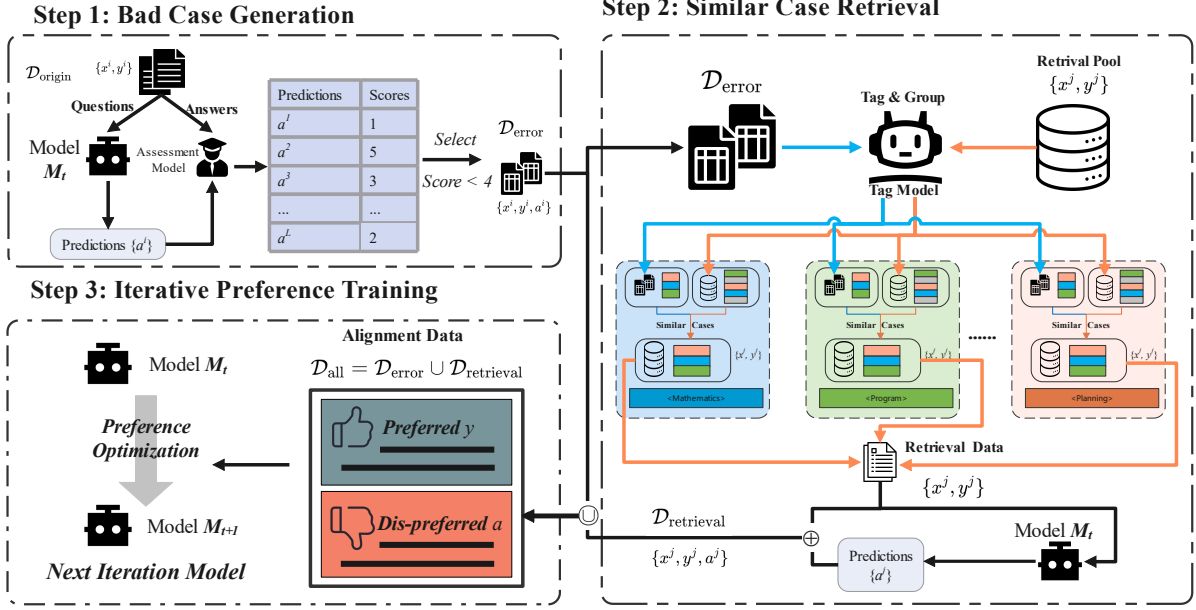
Step 1: Bad Case Generation

$\mathcal{D}_{\text{origin}}$ $\{x^i, y^i\}$

Questions

Answers

Model $M_t$

Assessment Model

Predictions $\{a^i\}$

| Predictions | Scores |
|---|---|
| $a^1$ | 1 |
| $a^2$ | 5 |
| $a^3$ | 3 |
| ... | ... |
| $a^L$ | 2 |

Select

Score < 4

$\mathcal{D}_{\text{error}}$

$\{x^i, y^i, a^i\}$

Step 2: Similar Case Retrieval

$\mathcal{D}_{\text{error}}$

Tag & Group

Retrival Pool $\{x^j, y^j\}$

Tag Model

Similar Cases

$\{x^j, y^j\}$

<Mathematics>

Similar Cases

$\{x^j, y^j\}$

<Program>

......

Similar Cases

$\{x^j, y^j\}$

<Planning>

Retrieval Data

$\{x^j, y^j\}$

Step 3: Iterative Preference Training

Model $M_t$

Preference Optimization

Model $M_{t+1}$

Next Iteration Model

Alignment Data

$\mathcal{D}_{\text{all}} = \mathcal{D}_{\text{error}} \cup \mathcal{D}_{\text{retrieval}}$

Preferred $y$

Dis-preferred $a$

$\cup$

$\mathcal{D}_{\text{retrieval}}$

$\{x^j, y^j, a^j\}$

$\oplus$

Predictions $\{a^j\}$

Model $M_t$